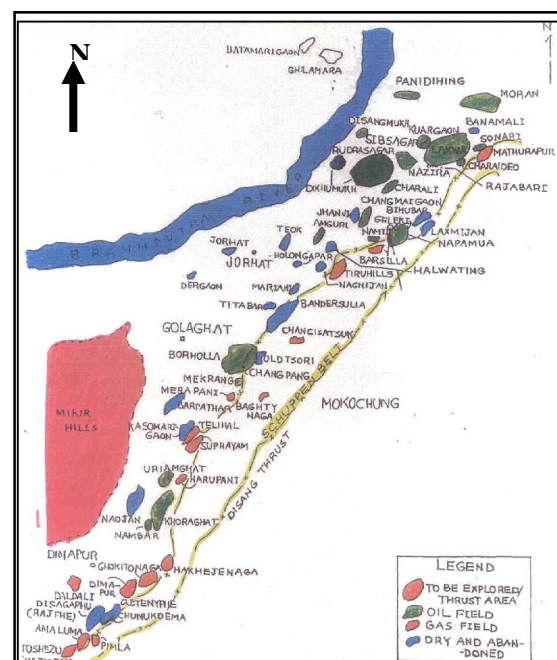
N

DATAMARIGAON

GHILAMARA

PANIDIHING

MORAN

BANAMALI

SONARI

MATHURAPUR

CHARAIDEO

RAJABARI

DISANGMUKH

KUARGAON

SIBSAGAR

RUDRASAGAR

LAKWA

NAZIRA

DIKHUMUKH

CHARALI

CHANGMAIGAON

BIHUBAR

GELEKI

JHANJI

AMGURI

NAMTI

LAXMIJAN

NAPAMUA

BRAHMAPUTRA RIVER

TEOK

JORHAT

JORHAT

HOLONGAPAR

BARSILLA

TIRUHILLS

HALWATING

NAGHIJAN

DERGAON

MARIANI

TITABAR

BANDERSULIA

GOLAGHAT

CHANGISATSUK

BORHOLLA

OLD TSORI

CHANG PANG

MEKRANGE

MERAPANI

KARPATHAR

BAGHTY

NAGA

MOKOCHUNG

SCHUPPEN BELT

MIKIR HILLS

KASOMARI GAON

TELIHAL

SUPHAYAM

URIAMGHAT

HARUPANT

DISANG THRUST

NAOJAN

NAMBAR

KHORAGHAT

DIMAPUR

GIRKITONAGA

HAKHEJENAGA

DIMAPUR

DALDALI

DISAGAPHU (RAJTHE)

CHTENYPHE

CHUNUKDEMA

AMALUMA

TOSHEZU

PIMLA

LEGEND

TO BE EXPLORED THRUST AREA

OIL FIELD

GAS FIELD

DRY AND ABANDONED